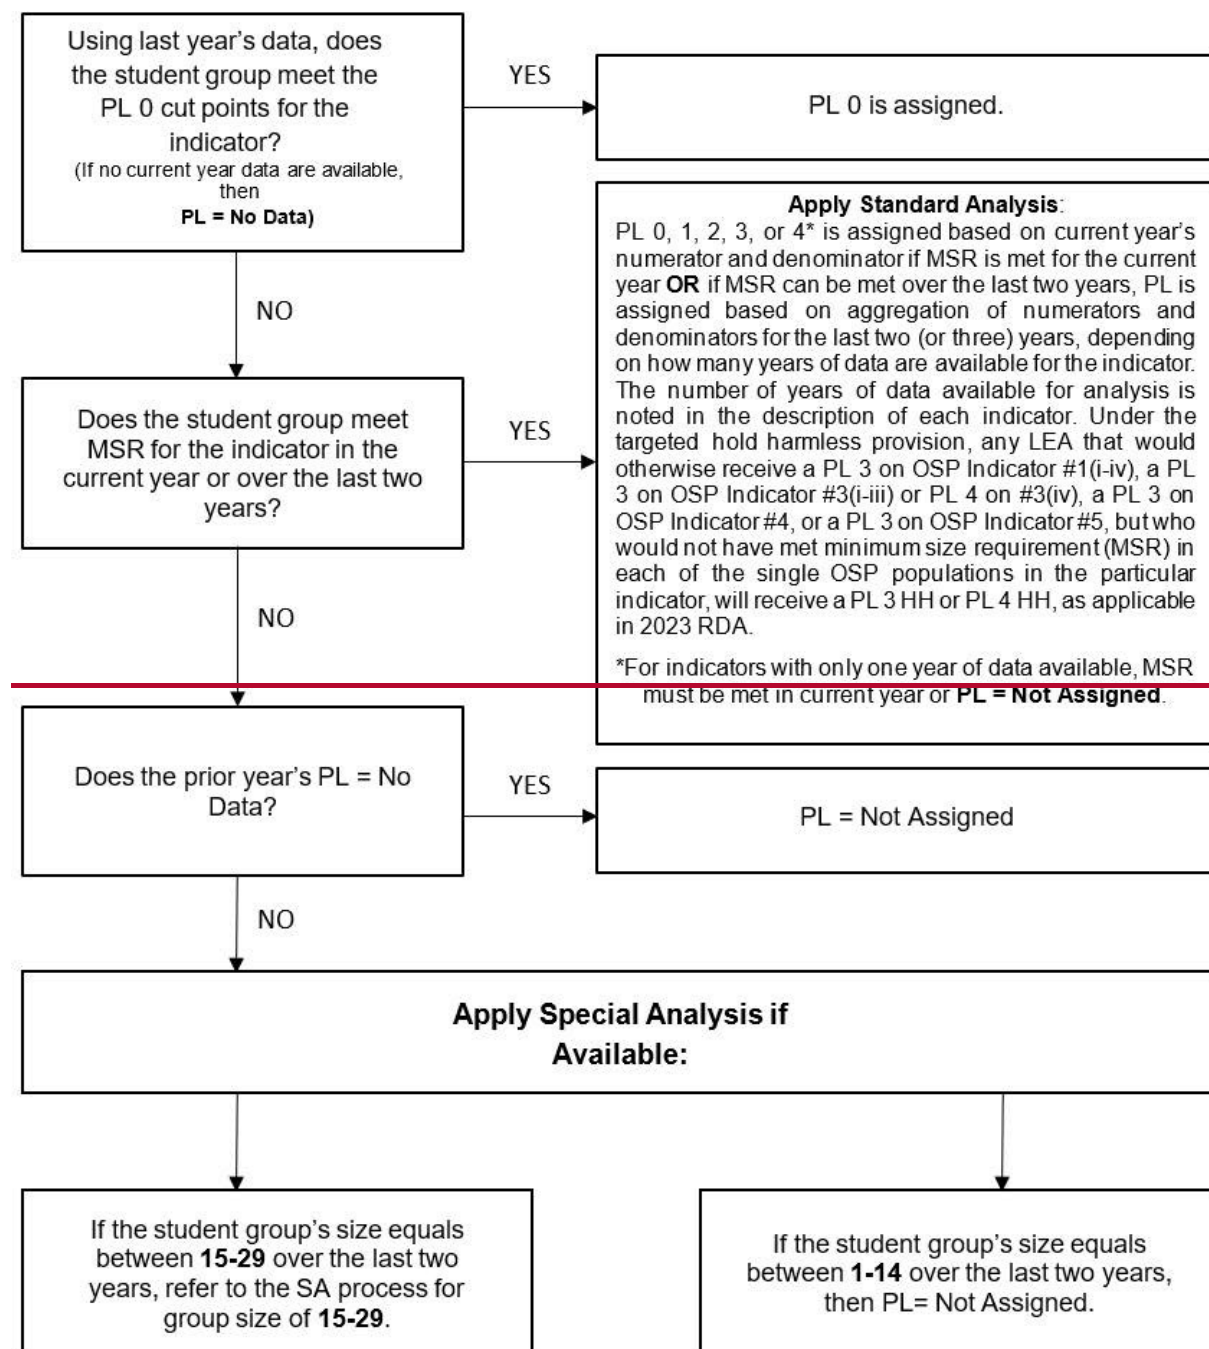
Using last year's data, does the student group meet the PL 0 cut points for the indicator?
(If no current year data are available, then
PL = No Data)

YES

PL 0 is assigned.

NO

Does the student group meet MSR for the indicator in the current year or over the last two years?

YES

Apply Standard Analysis:
PL 0, 1, 2, 3, or 4* is assigned based on current year's numerator and denominator if MSR is met for the current year OR if MSR can be met over the last two years, PL is assigned based on aggregation of numerators and denominators for the last two (or three) years, depending on how many years of data are available for the indicator. The number of years of data available for analysis is noted in the description of each indicator. Under the targeted hold harmless provision, any LEA that would otherwise receive a PL 3 on OSP Indicator #1(i-iv), a PL 3 on OSP Indicator #3(i-iii) or PL 4 on #3(iv), a PL 3 on OSP Indicator #4, or a PL 3 on OSP Indicator #5, but who would not have met minimum size requirement (MSR) in each of the single OSP populations in the particular indicator, will receive a PL 3 HH or PL 4 HH, as applicable in 2023 RDA.

*For indicators with only one year of data available, MSR must be met in current year or PL = Not Assigned.

NO

Does the prior year's PL = No Data?

YES

PL = Not Assigned

NO

Apply Special Analysis if Available:

If the student group's size equals between 15-29 over the last two years, refer to the SA process for group size of 15-29.

If the student group's size equals between 1-14 over the last two years, then PL= Not Assigned.